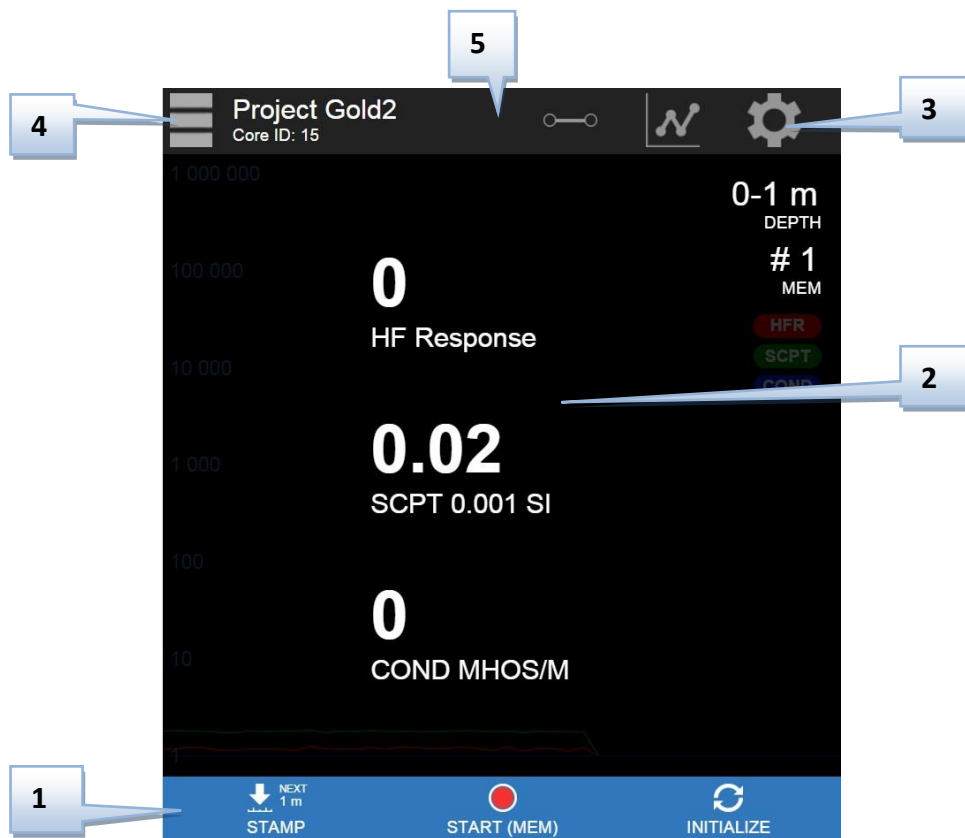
5

4

Project Gold2
Core ID: 15

3

1 000 000

0-1 m
DEPTH

100 000

# 1
MEM

0
HF Response

HFR
SCPT
COND

10 000

2

1 000

0.02
SCPT 0.001 SI

100

0
COND MHOS/M

10

1

1

NEXT
1 m
STAMP

START (MEM)

INITIALIZE